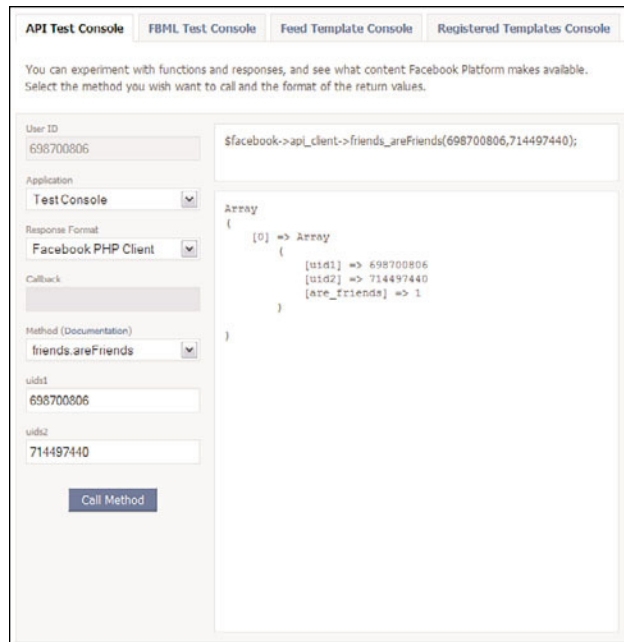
API Test Console | FBML Test Console | Feed Template Console | Registered Templates Console

You can experiment with functions and responses, and see what content Facebook Platform makes available. Select the method you wish want to call and the format of the return values.

User ID
698700806

Application
Test Console

Response Format
Facebook PHP Client

Callback

Method (Documentation)
friends.areFriends

uids1
698700806

uids2
714497440

Call Method

$facebook->api_client->friends_areFriends(698700806,714497440);

Array
(
    [0] => Array
        (
            [uid1] => 698700806
            [uid2] => 714497440
            [are_friends] => 1
        )

)